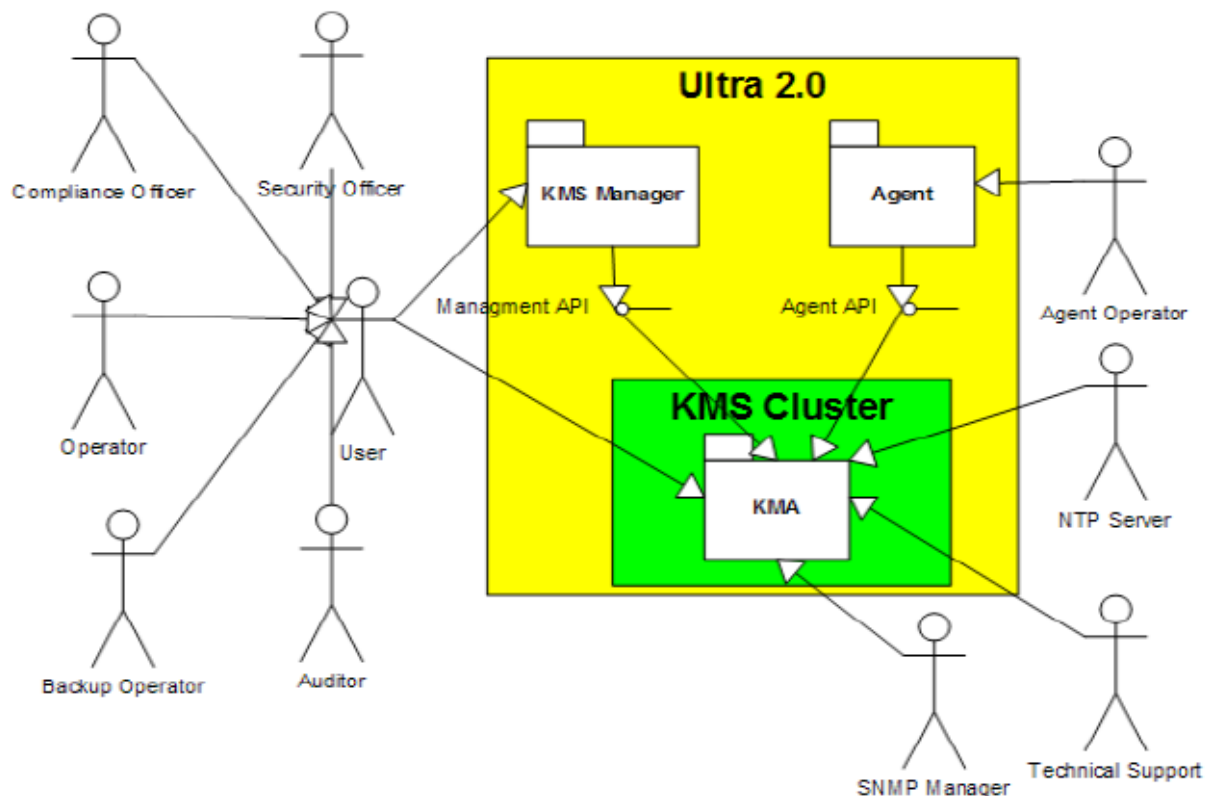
Compliance Officer

Security Officer

Ultra 2.0

KMS Manager

Agent

Agent Operator

Operator

Managment API

Agent API

User

KMS Cluster

KMA

NTP Server

Backup Operator

Auditor

SNMP Manager

Technical Support